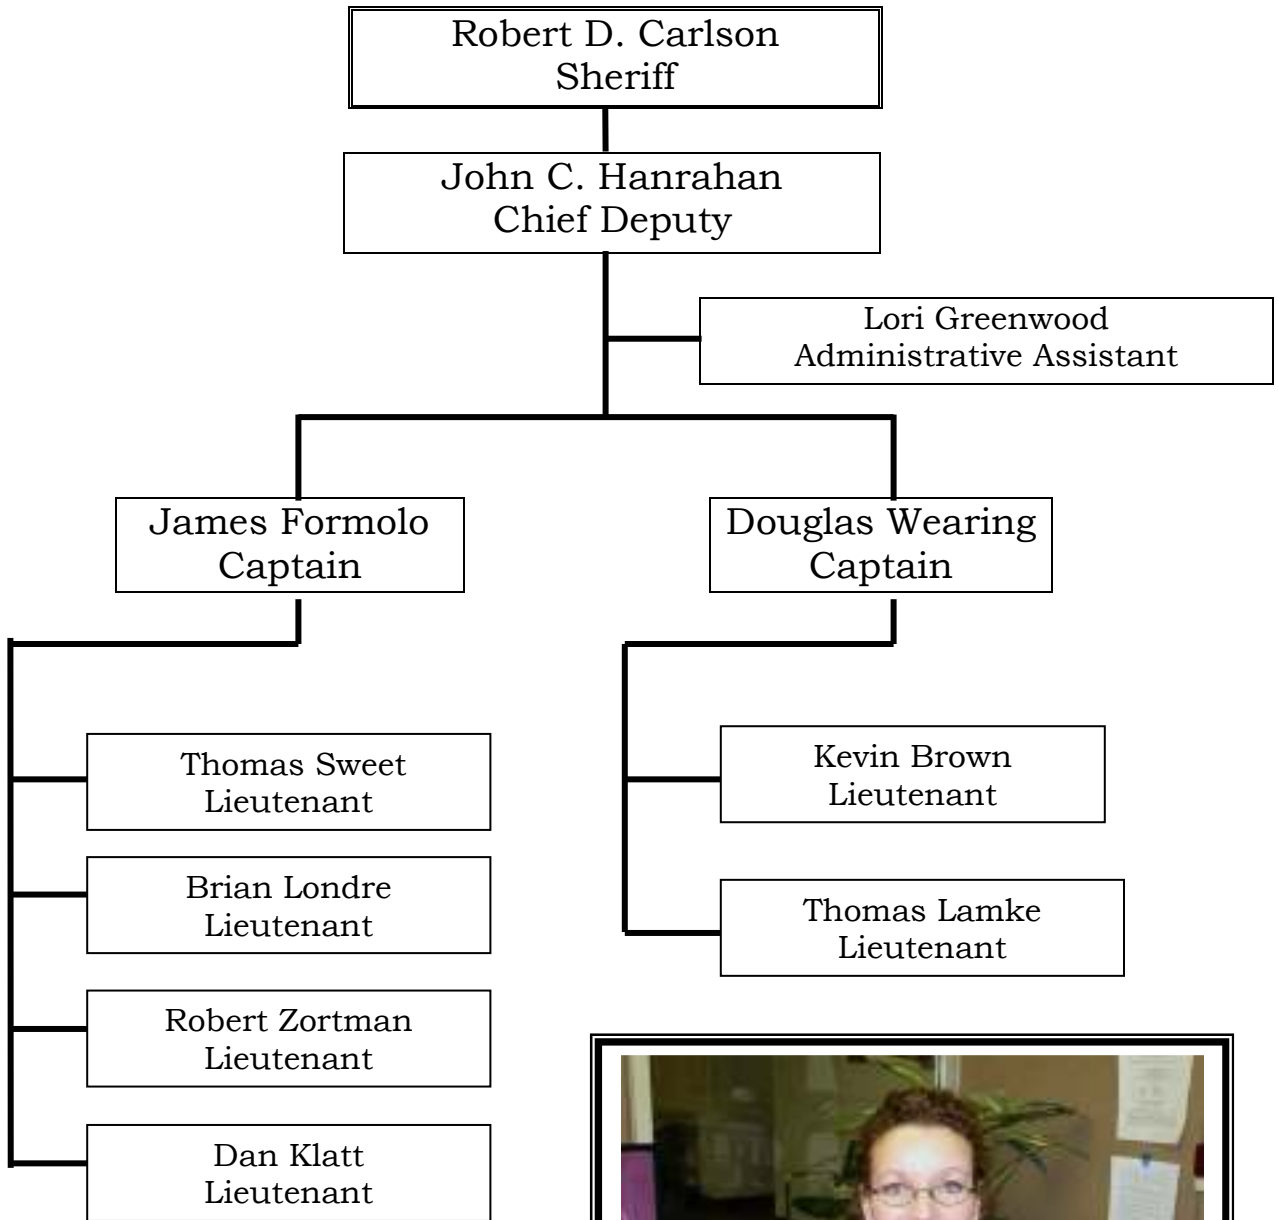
Robert D. Carlson
Sheriff

John C. Hanrahan
Chief Deputy

Lori Greenwood
Administrative Assistant

James Formolo
Captain

Douglas Wearing
Captain

Thomas Sweet
Lieutenant

Brian Londre
Lieutenant

Robert Zortman
Lieutenant

Dan Klatt
Lieutenant

Kevin Brown
Lieutenant

Thomas Lamke
Lieutenant